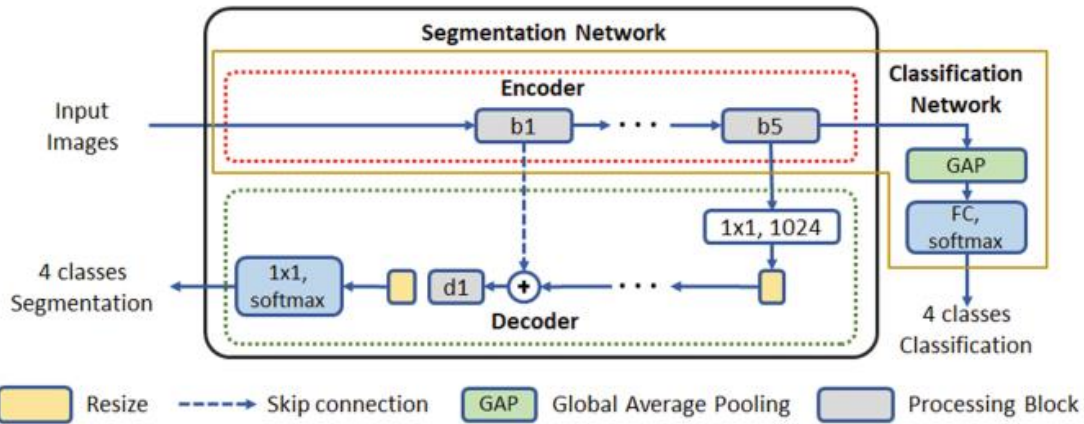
Segmentation Network

Classification Network

Encoder

Input Images

b1

b5

GAP

FC, softmax

1x1, 1024

4 classes Segmentation

1x1, softmax

d1

+

Decoder

4 classes Classification

Resize

Skip connection

GAP

Global Average Pooling

Processing Block